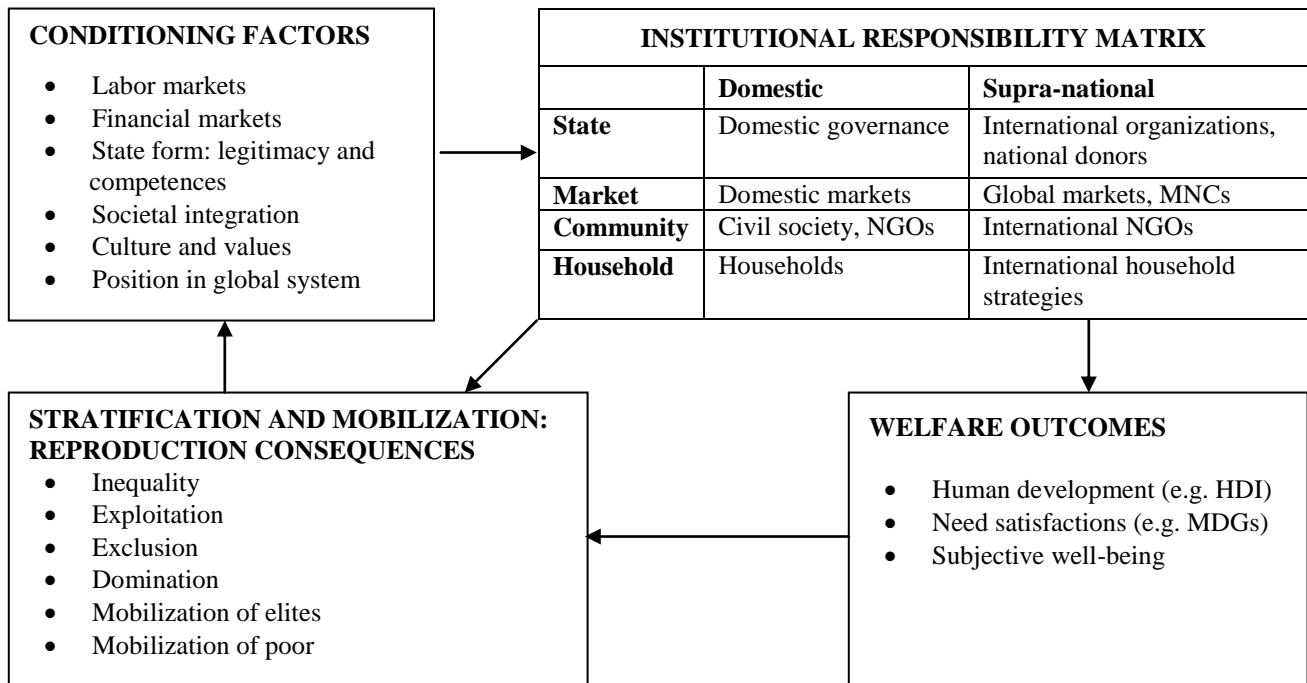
CONDITIONING FACTORS

- Labor markets
- Financial markets
- State form: legitimacy and competences
- Societal integration
- Culture and values
- Position in global system

INSTITUTIONAL RESPONSIBILITY MATRIX

| | Domestic | Supra-national |
|---|---|---|
| State | Domestic governance | International organizations, national donors |
| Market | Domestic markets | Global markets, MNCs |
| Community | Civil society, NGOs | International NGOs |
| Household | Households | International household strategies |

STRATIFICATION AND MOBILIZATION: REPRODUCTION CONSEQUENCES

- Inequality
- Exploitation
- Exclusion
- Domination
- Mobilization of elites
- Mobilization of poor

WELFARE OUTCOMES

- Human development (e.g. HDI)
- Need satisfactions (e.g. MDGs)
- Subjective well-being